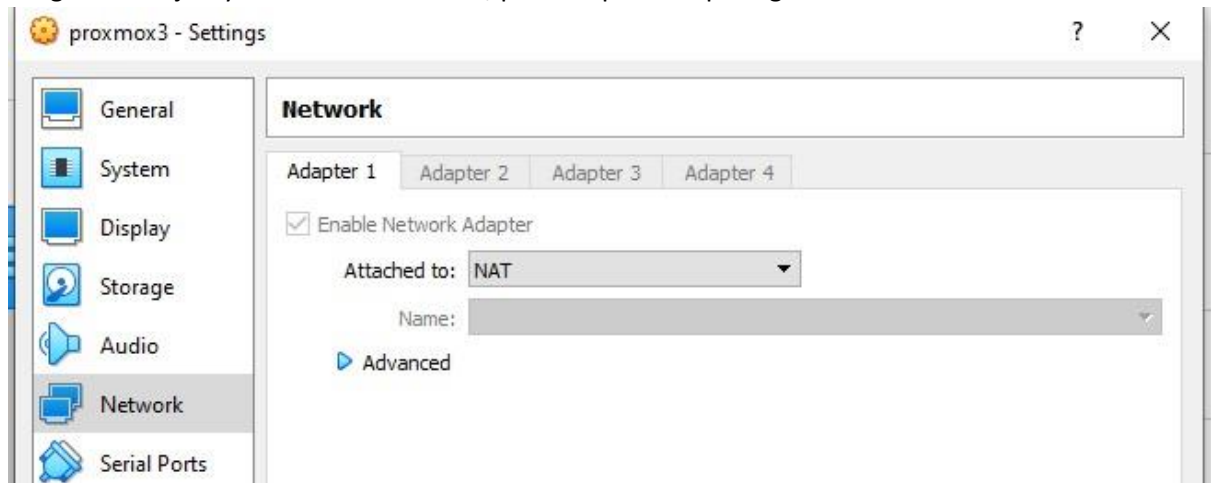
proxmox3 - Settings

?

×

General

System

Display

Storage

Audio

Network

Serial Ports

Network

Adapter 1

Adapter 2

Adapter 3

Adapter 4

Enable Network Adapter

Attached to: NAT

Name:

Advanced